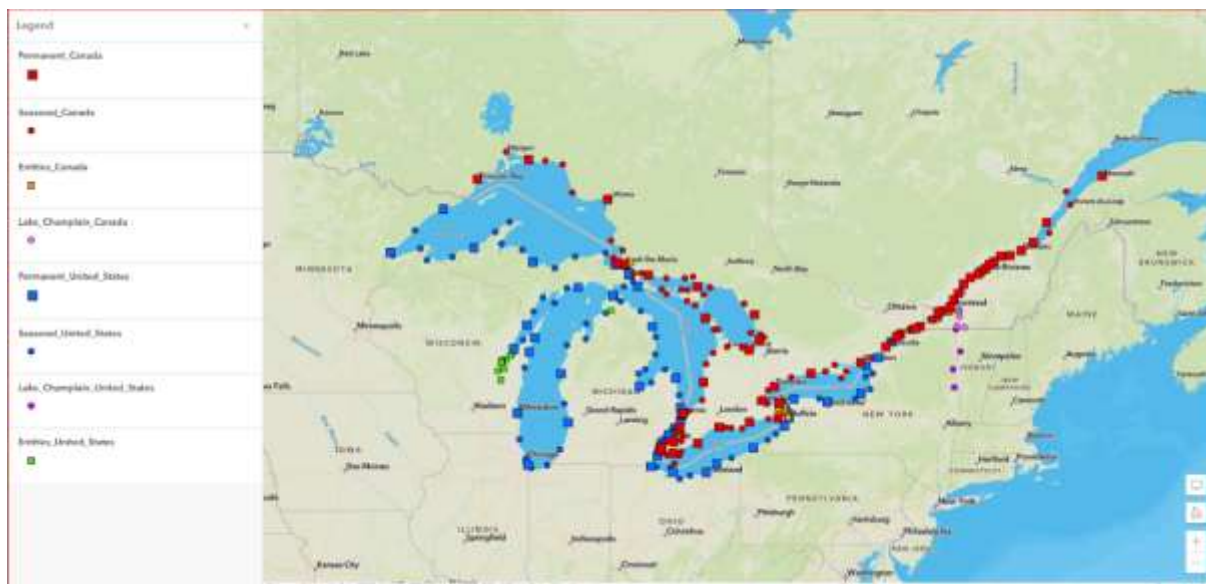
Legend

Permanent_Canada

Seasonal_Canada

Entities_Canada

Lake_Champlain_Canada

Permanent_United_States

Seasonal_United_States

Lake_Champlain_United_States

Entities_United_States

MINNESOTA

WISCONSIN

MICHIGAN

IOWA

ILLINOIS

OHIO

PENNSYLVANIA

NEW YORK

MAINE

NEW BRUNSWICK

Minneapolis

Milwaukee

Chicago

Des Moines

Springfield

Indianapolis

Columbus

Detroit

Toronto

Buffalo

Ottawa

Montreal

Sudbury

North Bay

Sault Ste. Marie

Thunder Bay

Lansing

London

Albany

Boston

Pittsburgh

Harrisburg

Philadelphia

Hartford

Kansas City

Madison

Grand Rapids

Cincinnati